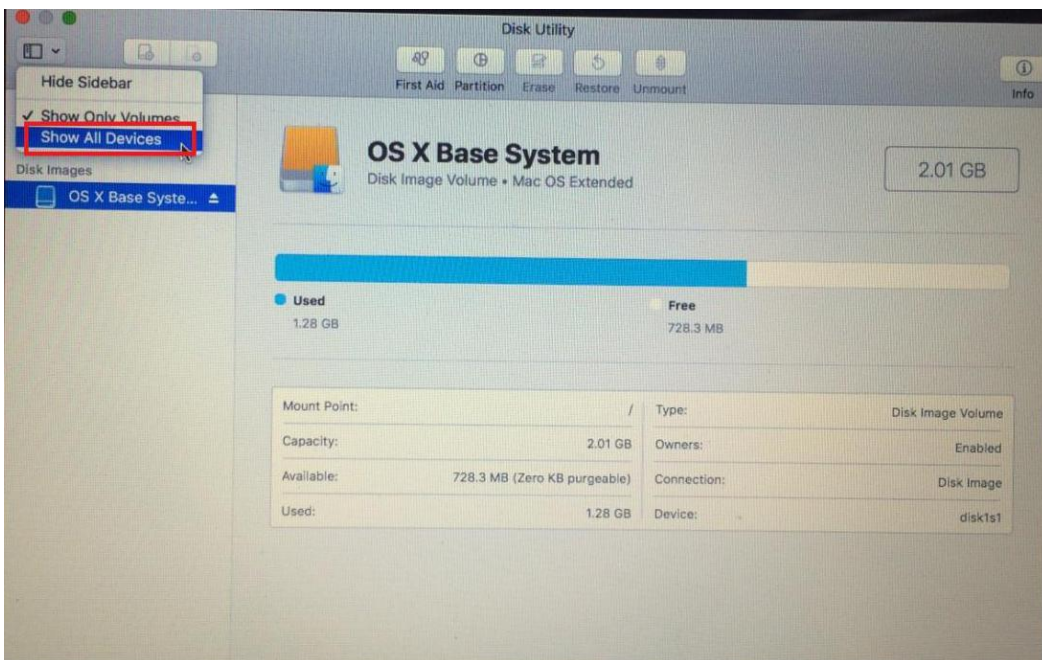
Disk Utility

First Aid Partition Erase Restore Unmount

Info

Hide Sidebar

✓ Show Only Volumes

Show All Devices

Disk Images

OS X Base Syste...

OS X Base System

Disk Image Volume • Mac OS Extended

2.01 GB

Used
1.28 GB

Free
728.3 MB

| | | | |
|---|---|---|---|
| Mount Point: | / | Type: | Disk Image Volume |
| Capacity: | 2.01 GB | Owners: | Enabled |
| Available: | 728.3 MB (Zero KB purgeable) | Connection: | Disk Image |
| Used: | 1.28 GB | Device: | disk1s1 |